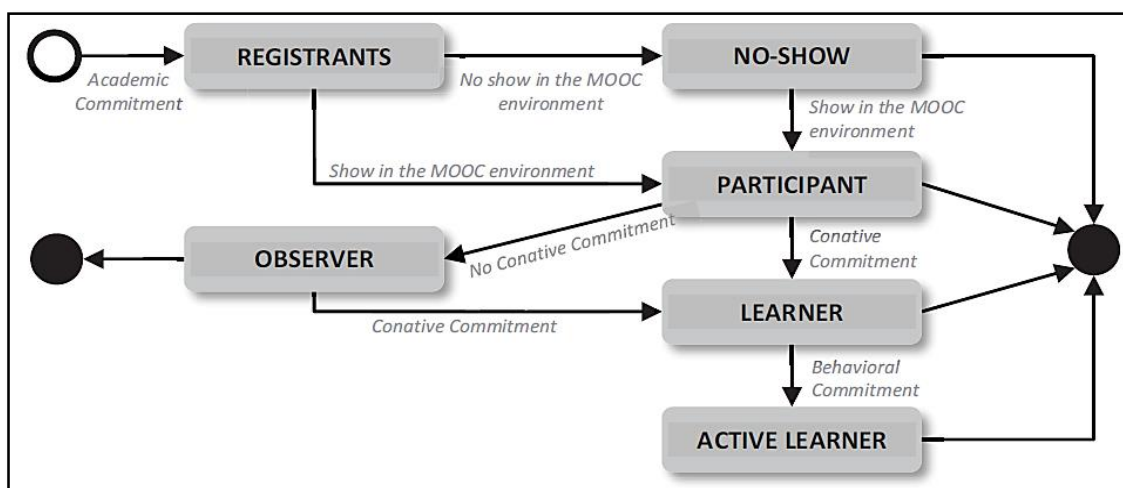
Academic Commitment

REGISTRANTS

No show in the MOOC environment

NO-SHOW

Show in the MOOC environment

Show in the MOOC environment

PARTICIPANT

No Conative Commitment

OBSERVER

Conative Commitment

Conative Commitment

LEARNER

Behavioral Commitment

ACTIVE LEARNER